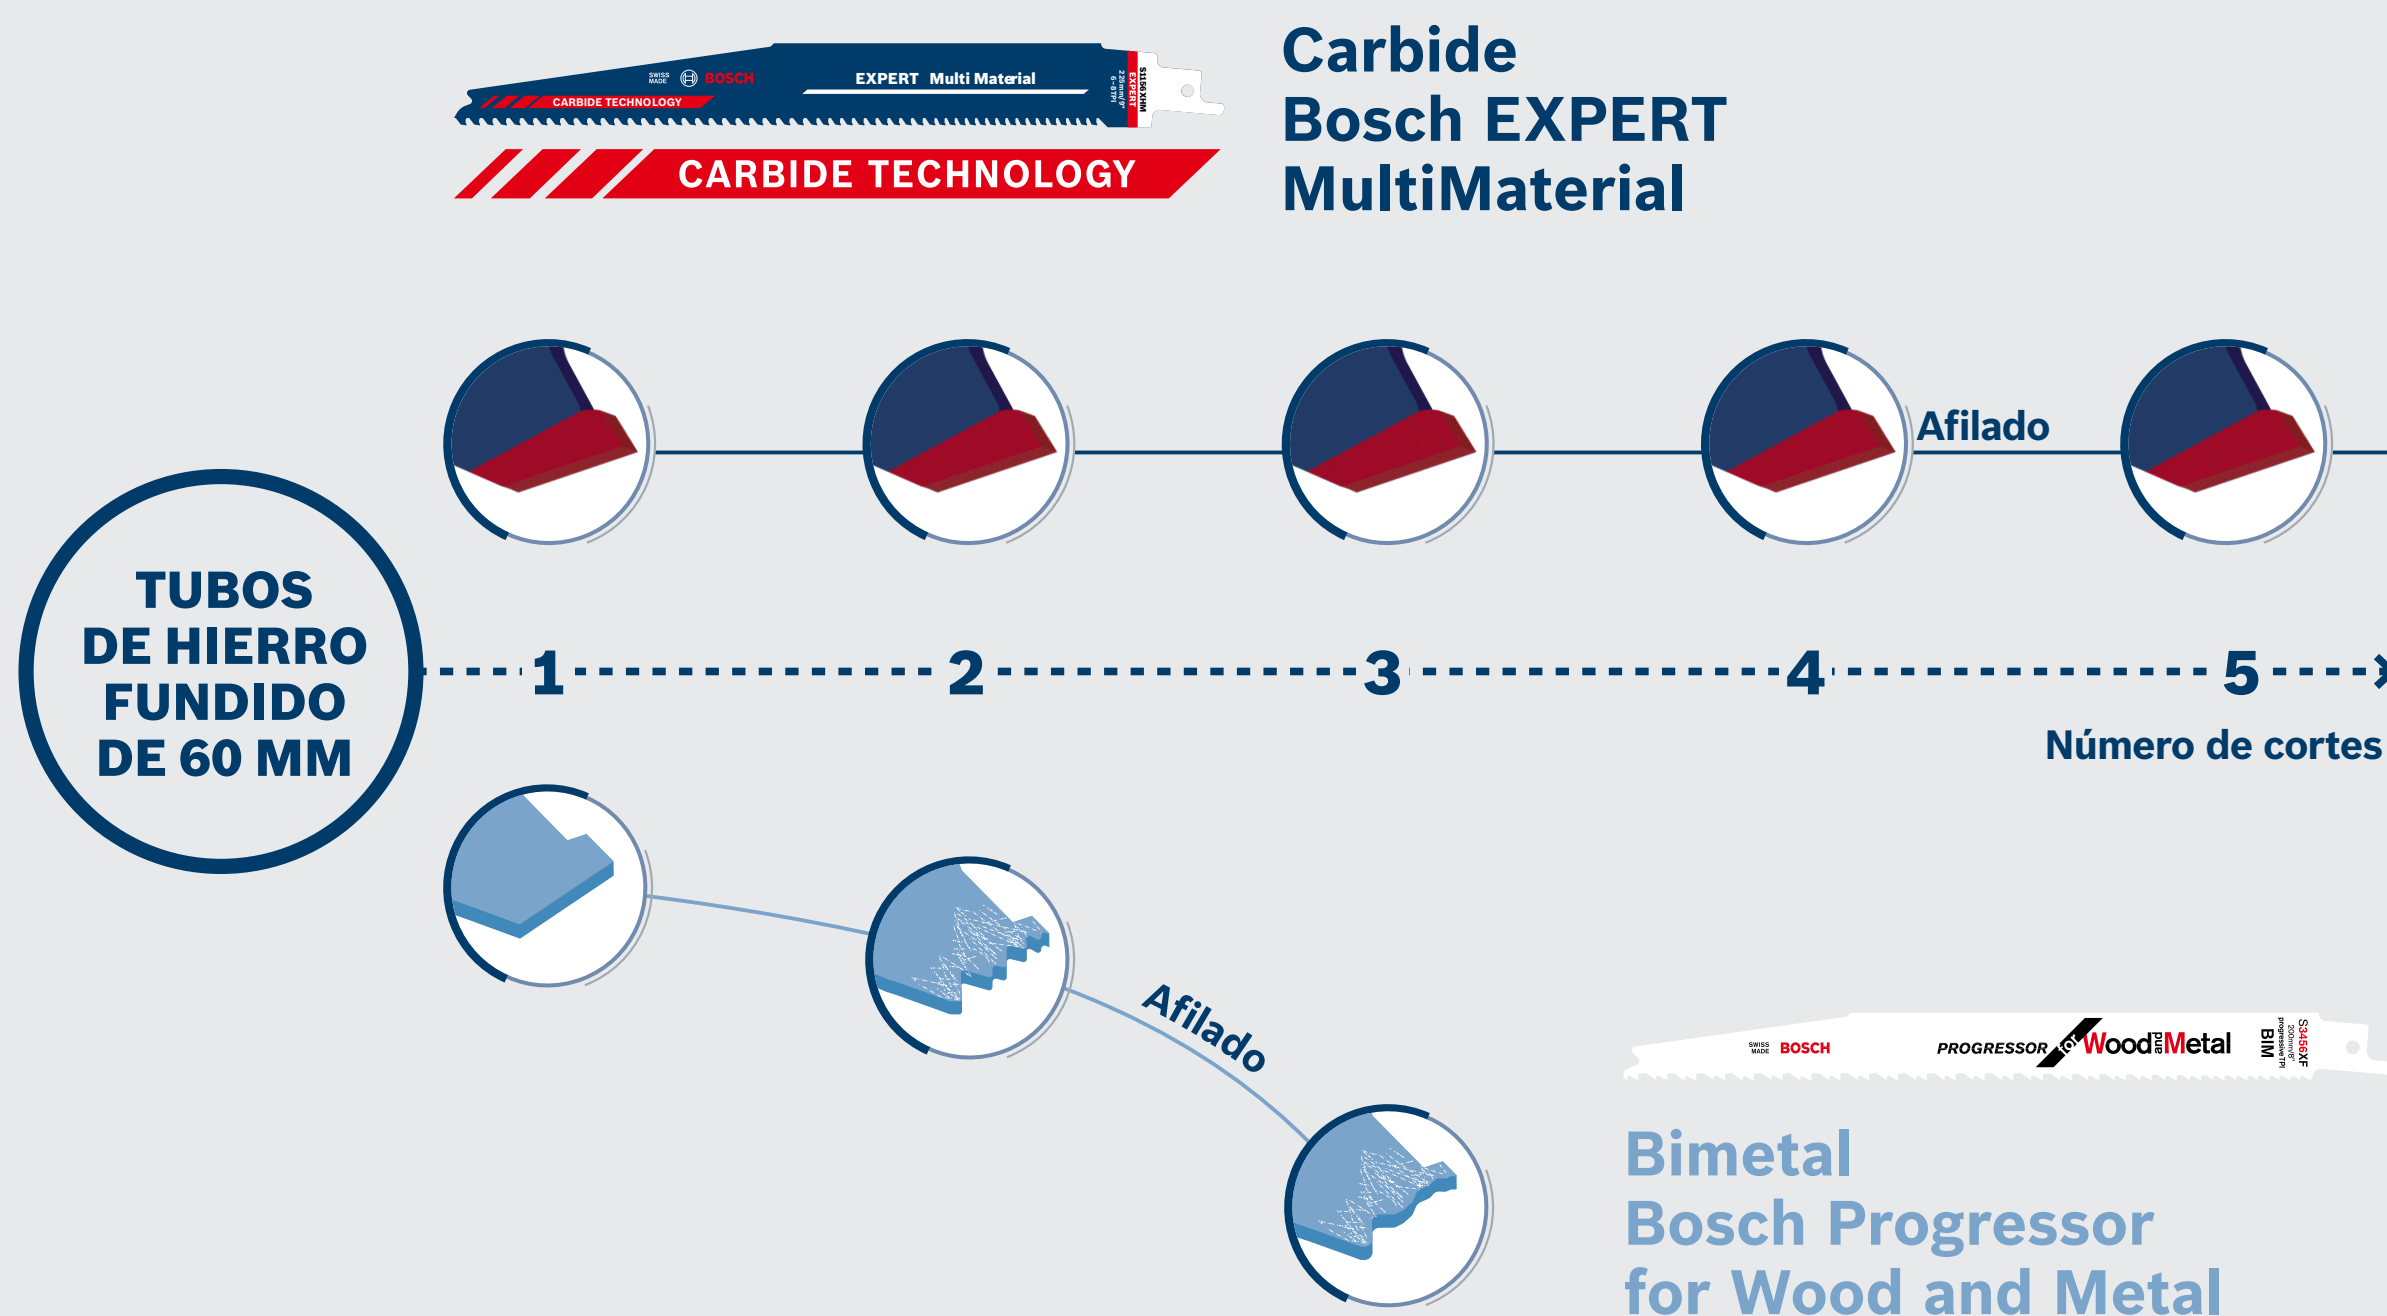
SWISS MADE BOSCH EXPERT Multi Material
CARBIDE TECHNOLOGY
S1156XHM EXPERT
CARBIDE TECHNOLOGY

Carbide
Bosch EXPERT
MultiMaterial

Afilado

TUBOS DE HIERRO FUNDIDO DE 60 MM

1 2 3 4 5

Número de cortes

Afilado

SWISS MADE BOSCH PROGRESSOR for Wood and Metal BIM S3456XF

Bimetal
Bosch Progressor
for Wood and Metal